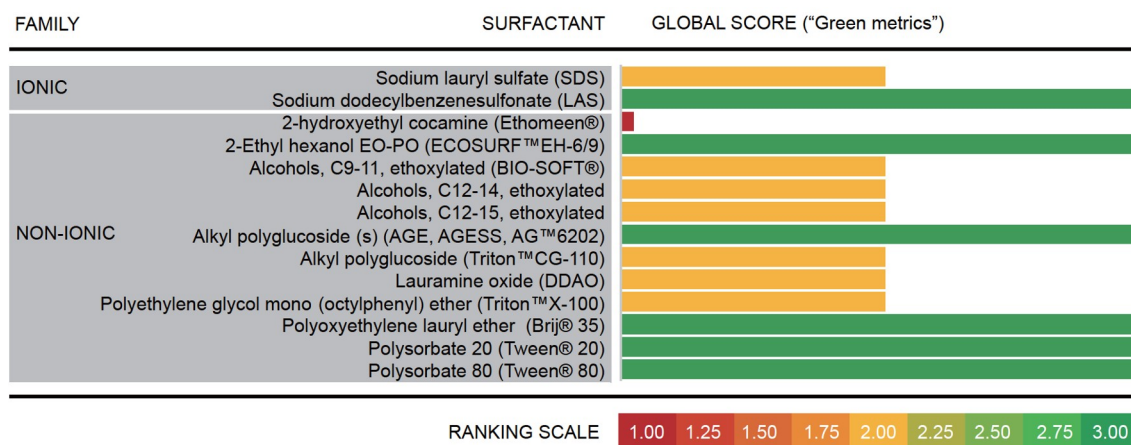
FAMILY SURFACTANT GLOBAL SCORE ("Green metrics")

IONIC
Sodium lauryl sulfate (SDS)
Sodium dodecylbenzenesulfonate (LAS)

NON-IONIC
2-hydroxyethyl cocamine (Ethomeen®)
2-Ethyl hexanol EO-PO (ECOSURF™EH-6/9)
Alcohols, C9-11, ethoxylated (BIO-SOFT®)
Alcohols, C12-14, ethoxylated
Alcohols, C12-15, ethoxylated
Alkyl polyglucoside (s) (AGE, AGESS, AG™6202)
Alkyl polyglucoside (Triton™CG-110)
Lauramine oxide (DDAO)
Polyethylene glycol mono (octylphenyl) ether (Triton™X-100)
Polyoxyethylene lauryl ether (Brij® 35)
Polysorbate 20 (Tween® 20)
Polysorbate 80 (Tween® 80)

RANKING SCALE 1.00 1.25 1.50 1.75 2.00 2.25 2.50 2.75 3.00